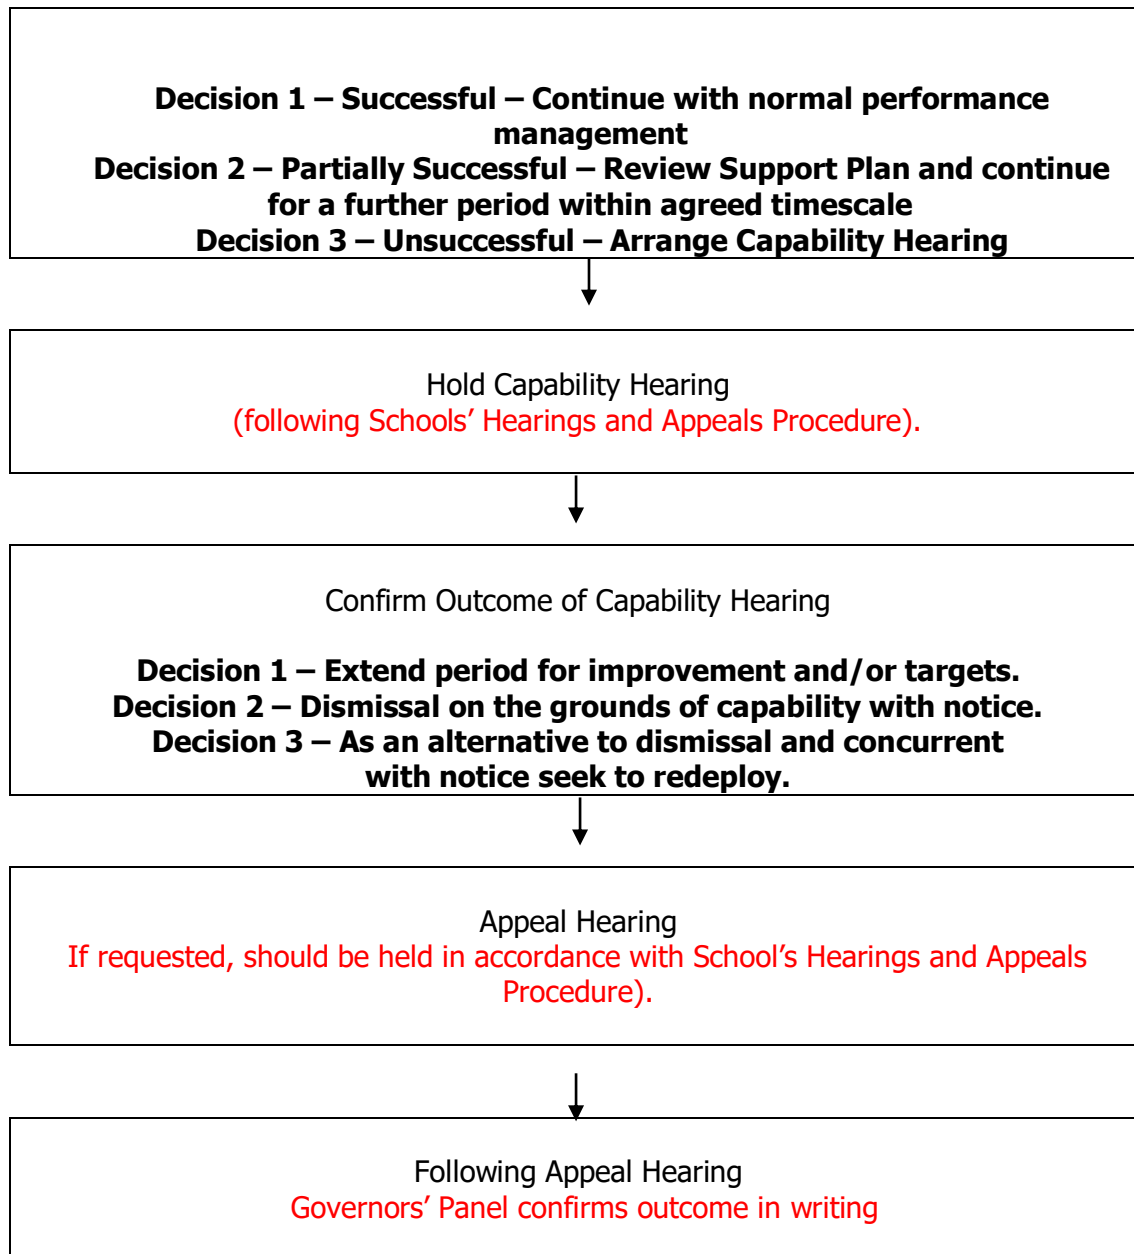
Decision 1 – Successful – Continue with normal performance management
Decision 2 – Partially Successful – Review Support Plan and continue for a further period within agreed timescale
Decision 3 – Unsuccessful – Arrange Capability Hearing

Hold Capability Hearing
(following Schools' Hearings and Appeals Procedure).

Confirm Outcome of Capability Hearing

Decision 1 – Extend period for improvement and/or targets.
Decision 2 – Dismissal on the grounds of capability with notice.
Decision 3 – As an alternative to dismissal and concurrent with notice seek to redeploy.

Appeal Hearing
If requested, should be held in accordance with School's Hearings and Appeals Procedure).

Following Appeal Hearing
Governors' Panel confirms outcome in writing